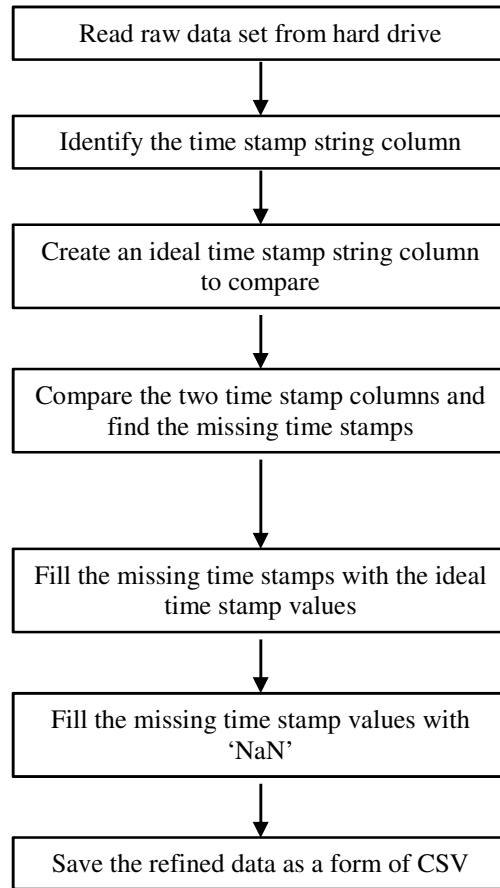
Read raw data set from hard drive

Identify the time stamp string column

Create an ideal time stamp string column to compare

Compare the two time stamp columns and find the missing time stamps

Fill the missing time stamps with the ideal time stamp values

Fill the missing time stamp values with 'NaN'

Save the refined data as a form of CSV